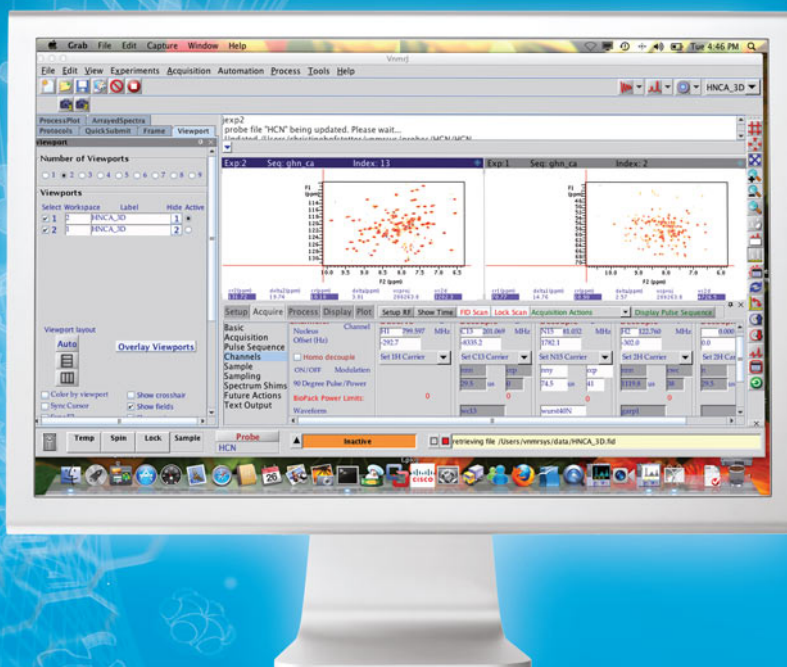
Grab File Edit Capture Window Help
Tue 4:46 PM
VnmrJ
File Edit View Experiments Acquisition Automation Process Tools Help
HNCA_3D
ProcessPlot ArrayedSpectra
Protocols QuickSubmit Frame Viewport
viewport
Number of Viewports
1 2 3 4 5 6 7 8 9
Viewports
Select Workspace Label Hide Active
1 2 HNCA_3D 1
2 1 HNCA_3D 2
Viewport layout
Auto
Overlay Viewports
Color by viewport
Show crosshair
Sync Cursor
Show fields
jexp2
probe file "HCN" being updated. Please wait...
Updated /Users/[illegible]
Exp:2 Seq: ghn_ca Index: 13
Exp:1 Seq: ghn_ca Index: 2
F1 (ppm)
F2 (ppm)
Setup Acquire Process Display Plot
Setup RF Show Time FID Scan Lock Scan Acquisition Actions Display Pulse Sequence
Basic
Acquisition
Pulse Sequence
Channels
Sample
Sampling
Spectrum Shims
Future Actions
Text Output
Nucleus
Channel
Offset (Hz)
Homo decouple
ON/OFF Modulation
90 Degree Pulse/Power
BioPack Power Limits:
0
Waveform
H1 799.597 MHz
-292.7
Set 1H Carrier
C13 201.069 MHz
-4035.2
Set C13 Carrier
N15 81.032 MHz
1782.1
Set N15 Carrier
H2 122.760 MHz
-302.0
Set 2H Carrier
0.000
0.0
Set 2H Ca
29.5 us
74.5 us
1119.6 us
29.5
wurst40N
garp1
Temp Spin Lock Sample
Probe
HCN
Inactive
retrieving file /Users/vnmrsys/data/HNCA_3D.fid